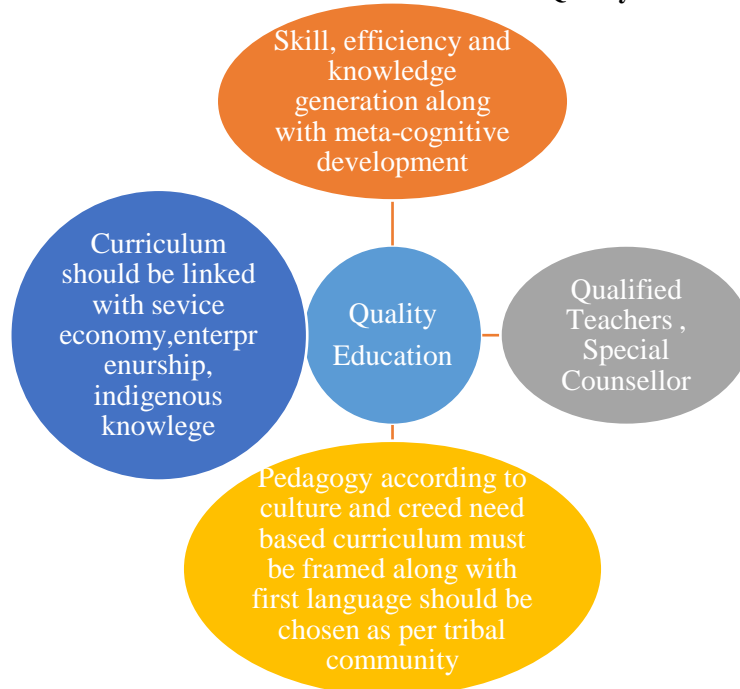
Skill, efficiency and knowledge generation along with meta-cognitive development

Curriculum should be linked with sevice economy,enterpr enurship, indigenous knowlege

Quality Education

Qualified Teachers , Special Counsellor

Pedagogy according to culture and creed need based curriculum must be framed along with first language should be chosen as per tribal community